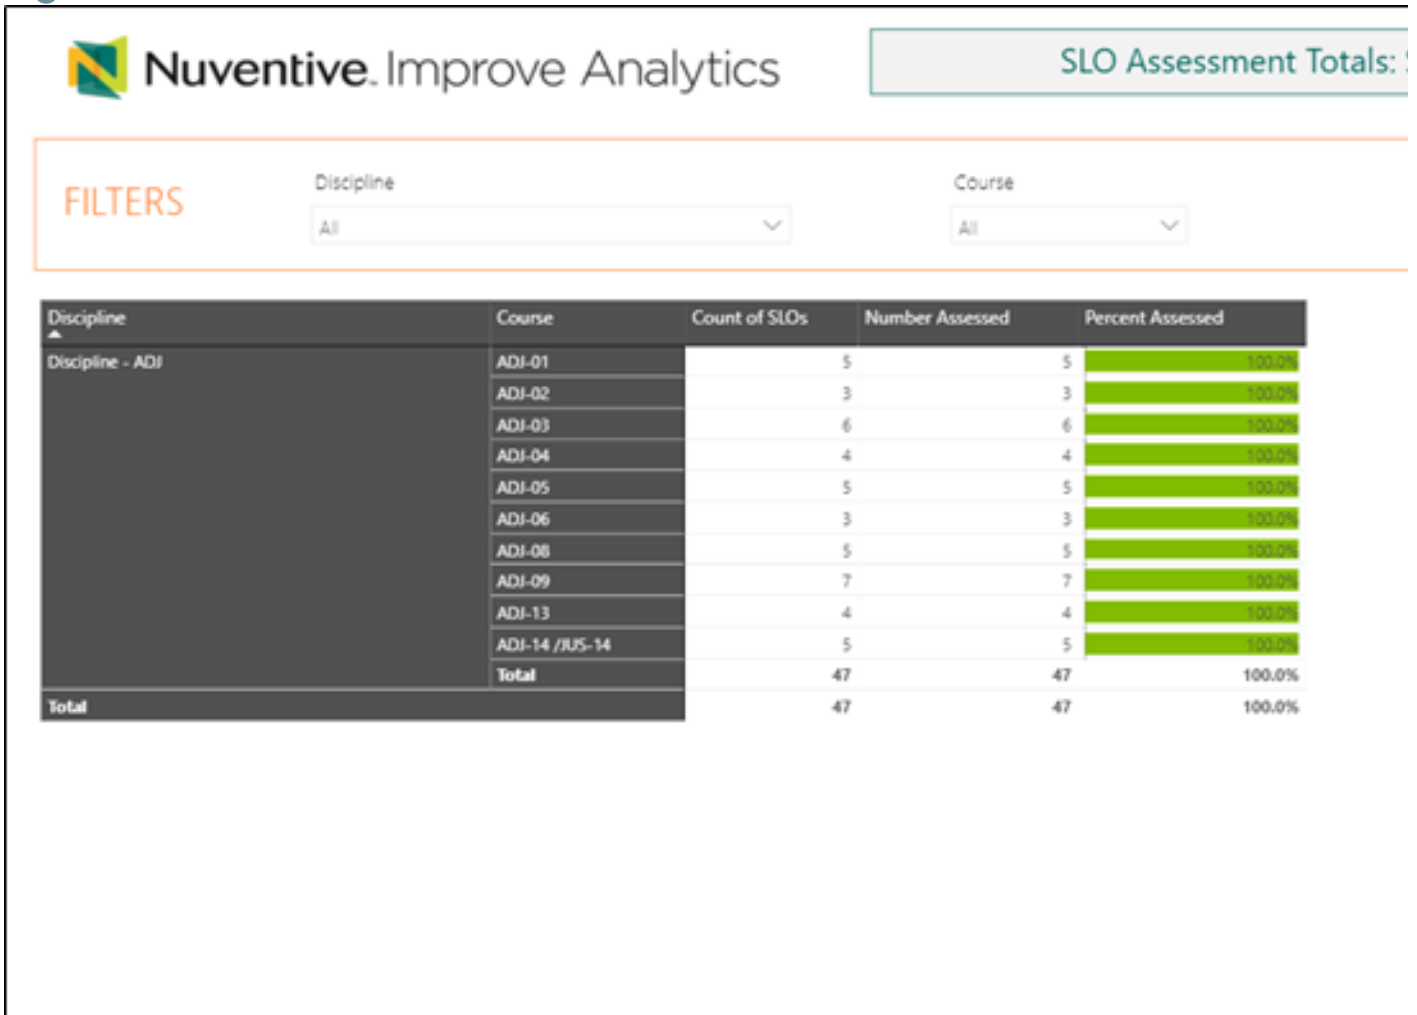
Nuventive. Improve Analytics

SLO Assessment Totals: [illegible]

FILTERS

Discipline
All

Course
All

| Discipline | Course | Count of SLOs | Number Assessed | Percent Assessed |
|---|---|---|---|---|
| Discipline - ADJ | ADJ-01 | 5 | 5 | 100.0% |
| | ADJ-02 | 3 | 3 | 100.0% |
| | ADJ-03 | 6 | 6 | 100.0% |
| | ADJ-04 | 4 | 4 | 100.0% |
| | ADJ-05 | 5 | 5 | 100.0% |
| | ADJ-06 | 3 | 3 | 100.0% |
| | ADJ-08 | 5 | 5 | 100.0% |
| | ADJ-09 | 7 | 7 | 100.0% |
| | ADJ-13 | 4 | 4 | 100.0% |
| | ADJ-14 /JUS-14 | 5 | 5 | 100.0% |
| | Total | 47 | 47 | 100.0% |
| Total | | 47 | 47 | 100.0% |